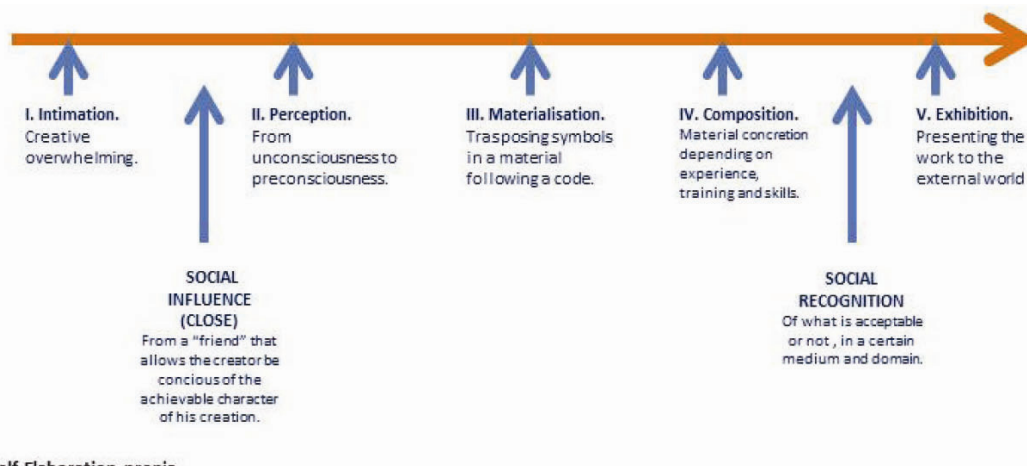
I. Intimation.
Creative overwhelming.

II. Perception.
From unconsciousness to preconsciousness.

III. Materialisation.
Trasposing symbols in a material following a code.

IV. Composition.
Material concretion depending on experience, training and skills.

V. Exhibition.
Presenting the work to the external world

SOCIAL INFLUENCE (CLOSE)
From a "friend" that allows the creator be concious of the achievable character of his creation.

SOCIAL RECOGNITION
Of what is acceptable or not , in a certain medium and domain.

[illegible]elf Elaboration praxis